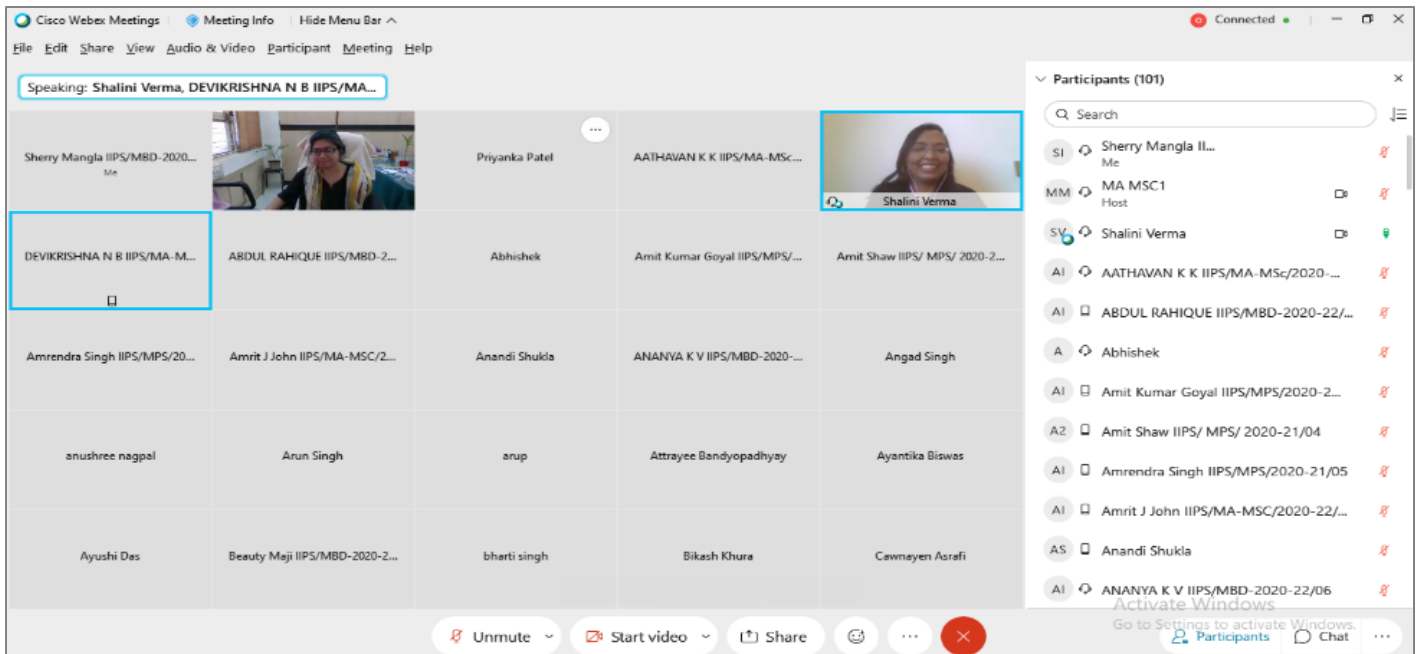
Cisco Webex Meetings | Meeting Info | Hide Menu Bar ^

Connected •

File Edit Share View Audio & Video Participant Meeting Help

Speaking: Shalini Verma, DEVIKRISHNA N B IIPS/MA...

Sherry Mangla IIPS/MBD-2020...
Me

Priyanka Patel

AATHAVAN K K IIPS/MA-MSc...

Shalini Verma

DEVIKRISHNA N B IIPS/MA-M...

ABDUL RAHIQUE IIPS/MBD-2...

Abhishek

Amit Kumar Goyal IIPS/MPS/...

Amit Shaw IIPS/ MPS/ 2020-2...

Amrendra Singh IIPS/MPS/20...

Amrit J John IIPS/MA-MSC/2...

Anandi Shukla

ANANYA K V IIPS/MBD-2020-...

Angad Singh

anushree nagpal

Arun Singh

arup

Attrayee Bandyopadhyay

Ayantika Biswas

Ayushi Das

Beauty Maji IIPS/MBD-2020-2...

bharti singh

Bikash Khura

Cawnayen Asrafi

Participants (101)

Search

SI Sherry Mangla II...
Me

MM MA MSC1
Host

SV Shalini Verma

AI AATHAVAN K K IIPS/MA-MSc/2020-...

AI ABDUL RAHIQUE IIPS/MBD-2020-22/...

A Abhishek

AI Amit Kumar Goyal IIPS/MPS/2020-2...

A2 Amit Shaw IIPS/ MPS/ 2020-21/04

AI Amrendra Singh IIPS/MPS/2020-21/05

AI Amrit J John IIPS/MA-MSC/2020-22/...

AS Anandi Shukla

AI ANANYA K V IIPS/MBD-2020-22/06

Activate Windows
Go to Settings to activate Windows.

Unmute

Start video

Share

Participants

Chat